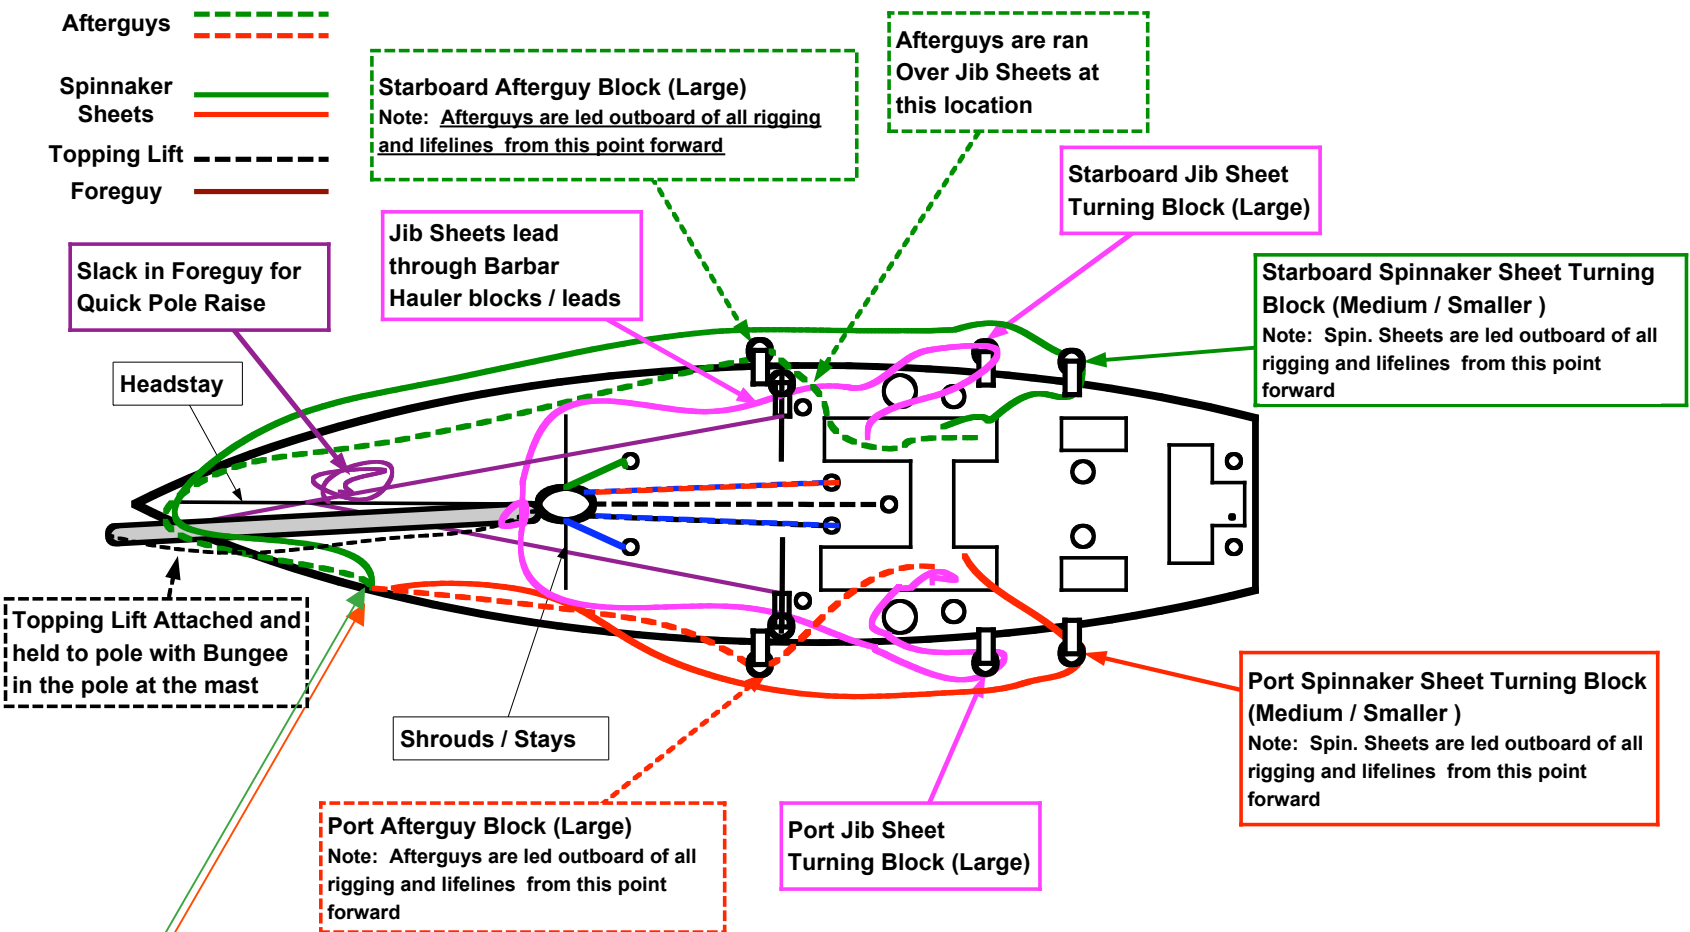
Afterguys

Spinnaker Sheets

Topping Lift

Foreguy

Starboard Afterguy Block (Large)
Note: Afterguys are led outboard of all rigging and lifelines from this point forward

Afterguys are ran Over Jib Sheets at this location

Starboard Jib Sheet Turning Block (Large)

Jib Sheets lead through Barbar Hauler blocks / leads

Slack in Foreguy for Quick Pole Raise

Starboard Spinnaker Sheet Turning Block (Medium / Smaller )
Note: Spin. Sheets are led outboard of all rigging and lifelines from this point forward

Headstay

Topping Lift Attached and held to pole with Bungee in the pole at the mast

Shrouds / Stays

Port Spinnaker Sheet Turning Block (Medium / Smaller )
Note: Spin. Sheets are led outboard of all rigging and lifelines from this point forward

Port Afterguy Block (Large)
Note: Afterguys are led outboard of all rigging and lifelines from this point forward

Port Jib Sheet Turning Block (Large)